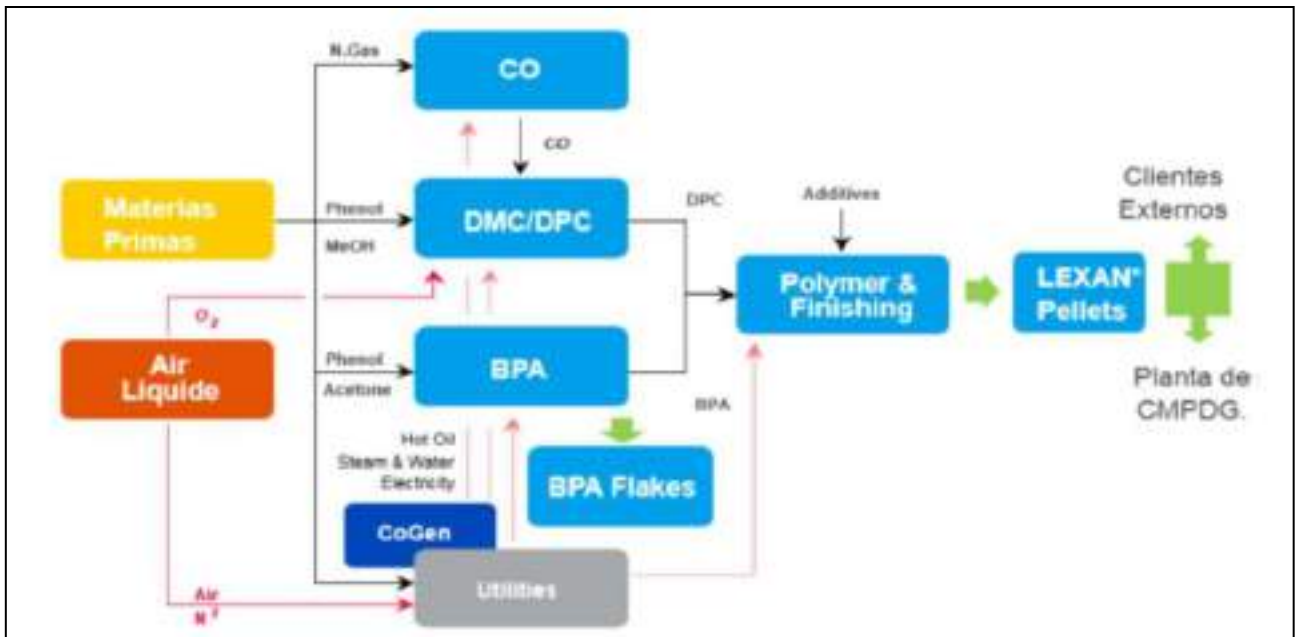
N.Gas

CO

CO

Materias Primas

Phenol

MeOH

DMC/DPC

DPC

Additives

Clientes Externos

$O_2$

Polymer & Finishing

LEXAN® Pellets

Air Liquide

Phenol

Acetone

BPA

BPA

Planta de CMPDG.

Hot Oil

Steam & Water

Electricity

BPA Flakes

CoGen

Air

$N_2$

Utilities